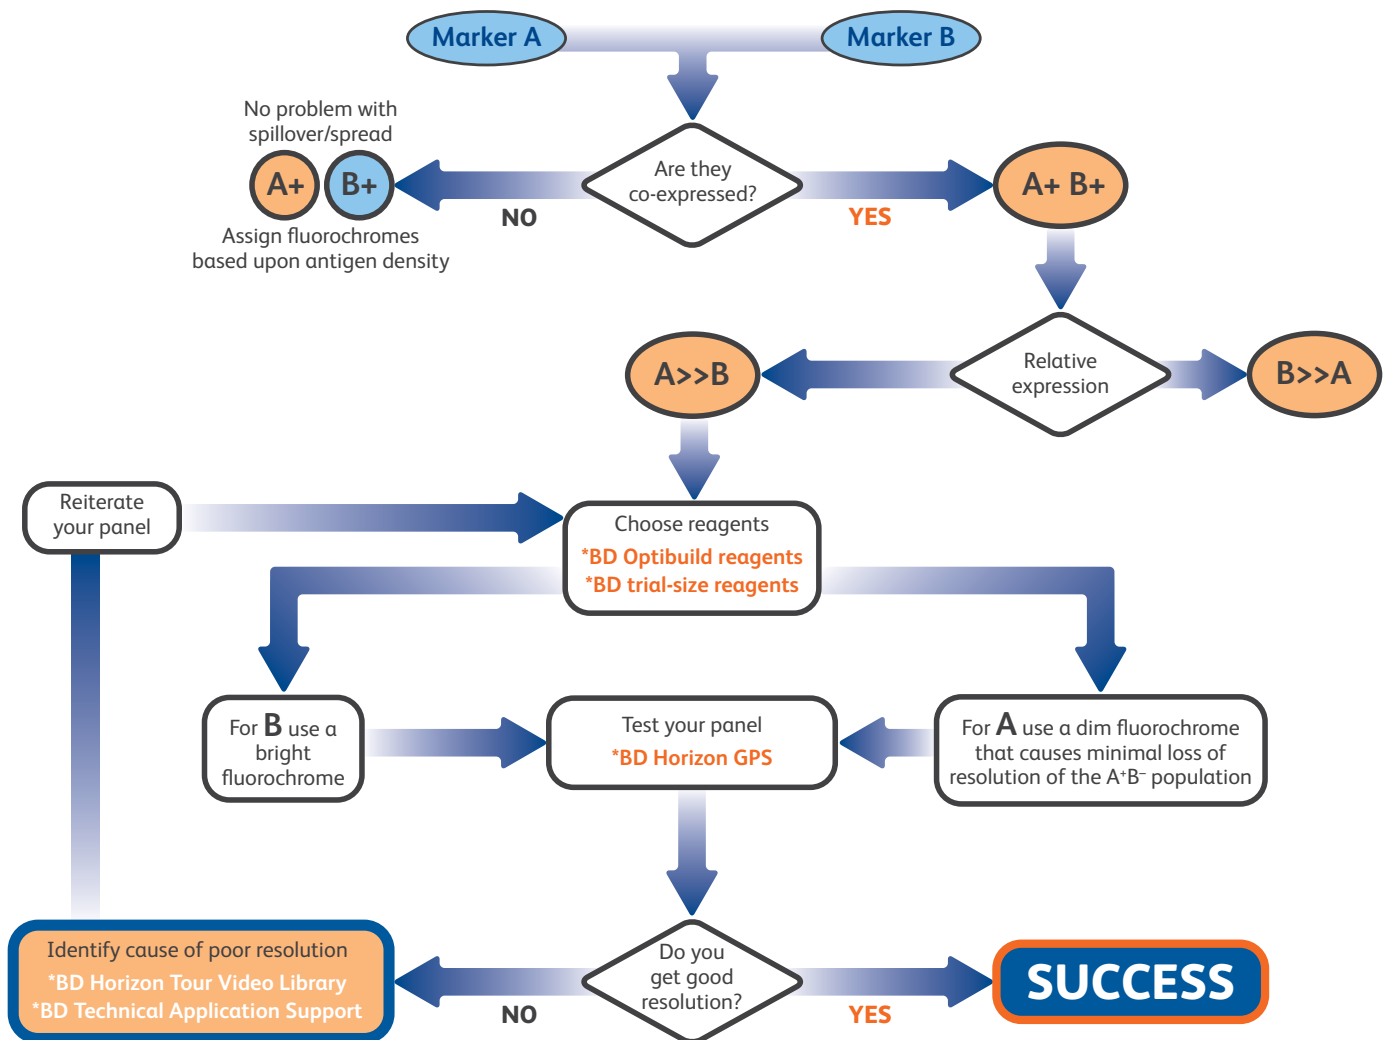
Marker A

Marker B

No problem with spillover/spread

A+ B+

Assign fluorochromes based upon antigen density

NO

Are they co-expressed?

YES

A+ B+

A>>B

Relative expression

B>>A

Reiterate your panel

Choose reagents
*BD Optibuild reagents
*BD trial-size reagents

For B use a bright fluorochrome

Test your panel
*BD Horizon GPS

For A use a dim fluorochrome that causes minimal loss of resolution of the A$^+$B$^-$ population

Identify cause of poor resolution
*BD Horizon Tour Video Library
*BD Technical Application Support

NO

Do you get good resolution?

YES

SUCCESS